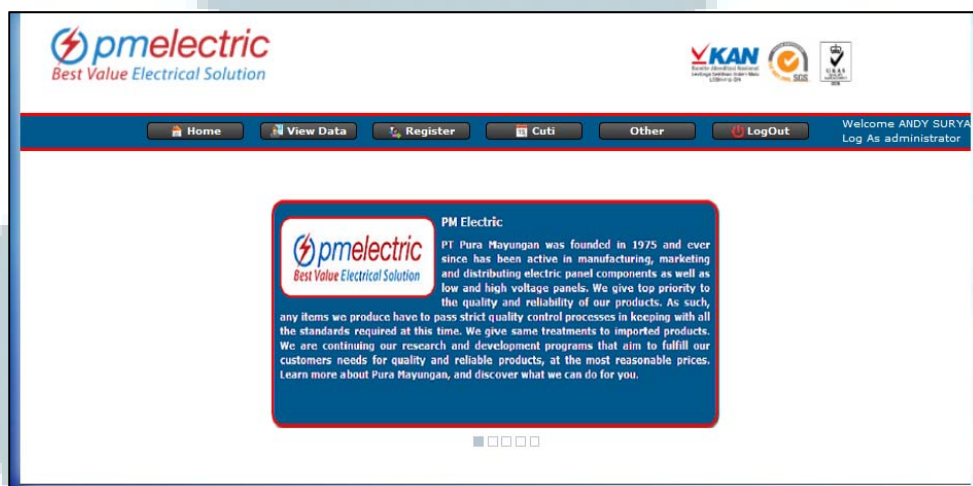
pmelectric
Best Value Electrical Solution

KAN
Komite Akreditasi Nasional
Lembaga Sertifikasi Sistem Mutu
LSSM-018-IDN

SGS

UKAS

Home
View Data
Register
Cuti
Other
LogOut

Welcome ANDY SURYA
Log As administrator

pmelectric
Best Value Electrical Solution

PM Electric

PT Pura Mayungan was founded in 1975 and ever since has been active in manufacturing, marketing and distributing electric panel components as well as low and high voltage panels. We give top priority to the quality and reliability of our products. As such, any items we produce have to pass strict quality control processes in keeping with all the standards required at this time. We give same treatments to imported products. We are continuing our research and development programs that aim to fulfill our customers needs for quality and reliable products, at the most reasonable prices. Learn more about Pura Mayungan, and discover what we can do for you.